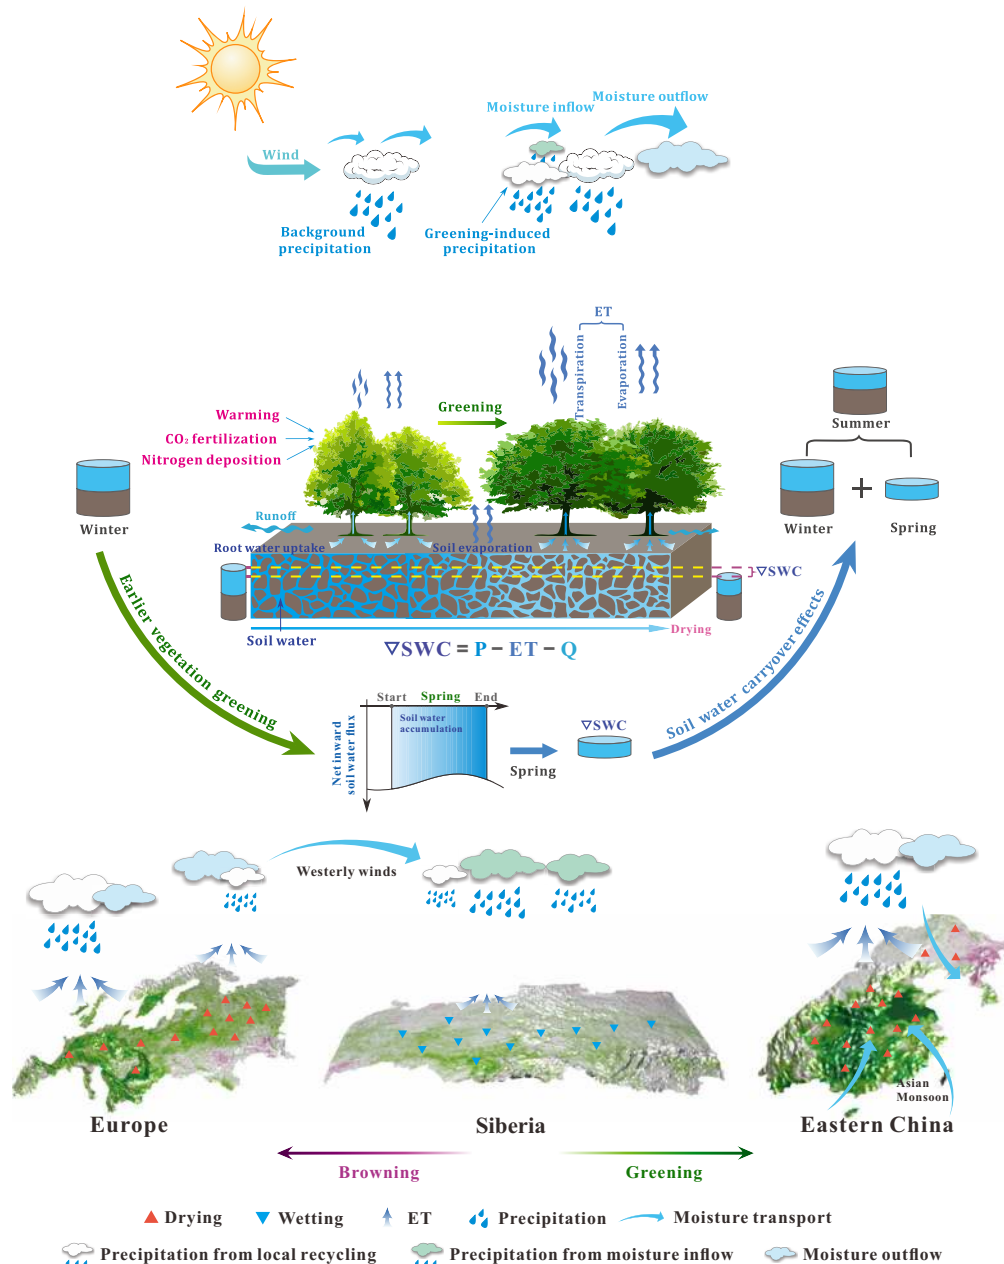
Wind

Background precipitation

Moisture inflow

Moisture outflow

Greening-induced precipitation

ET

Transpiration

Evaporation

Warming

$CO_2$ fertilization

Nitrogen deposition

Greening

Summer

Winter

Winter

Spring

Runoff

Root water uptake

Soil evaporation

$\nabla$SWC

Soil water

Drying

$\nabla$SWC = P − ET − Q

Earlier vegetation greening

Start Spring End

Net inward soil water flux

Soil water accumulation

Spring

$\nabla$SWC

Soil water carryover effects

Westerly winds

Asian Monsoon

Europe

Siberia

Eastern China

Browning

Greening

Drying Wetting ET Precipitation Moisture transport

Precipitation from local recycling Precipitation from moisture inflow Moisture outflow